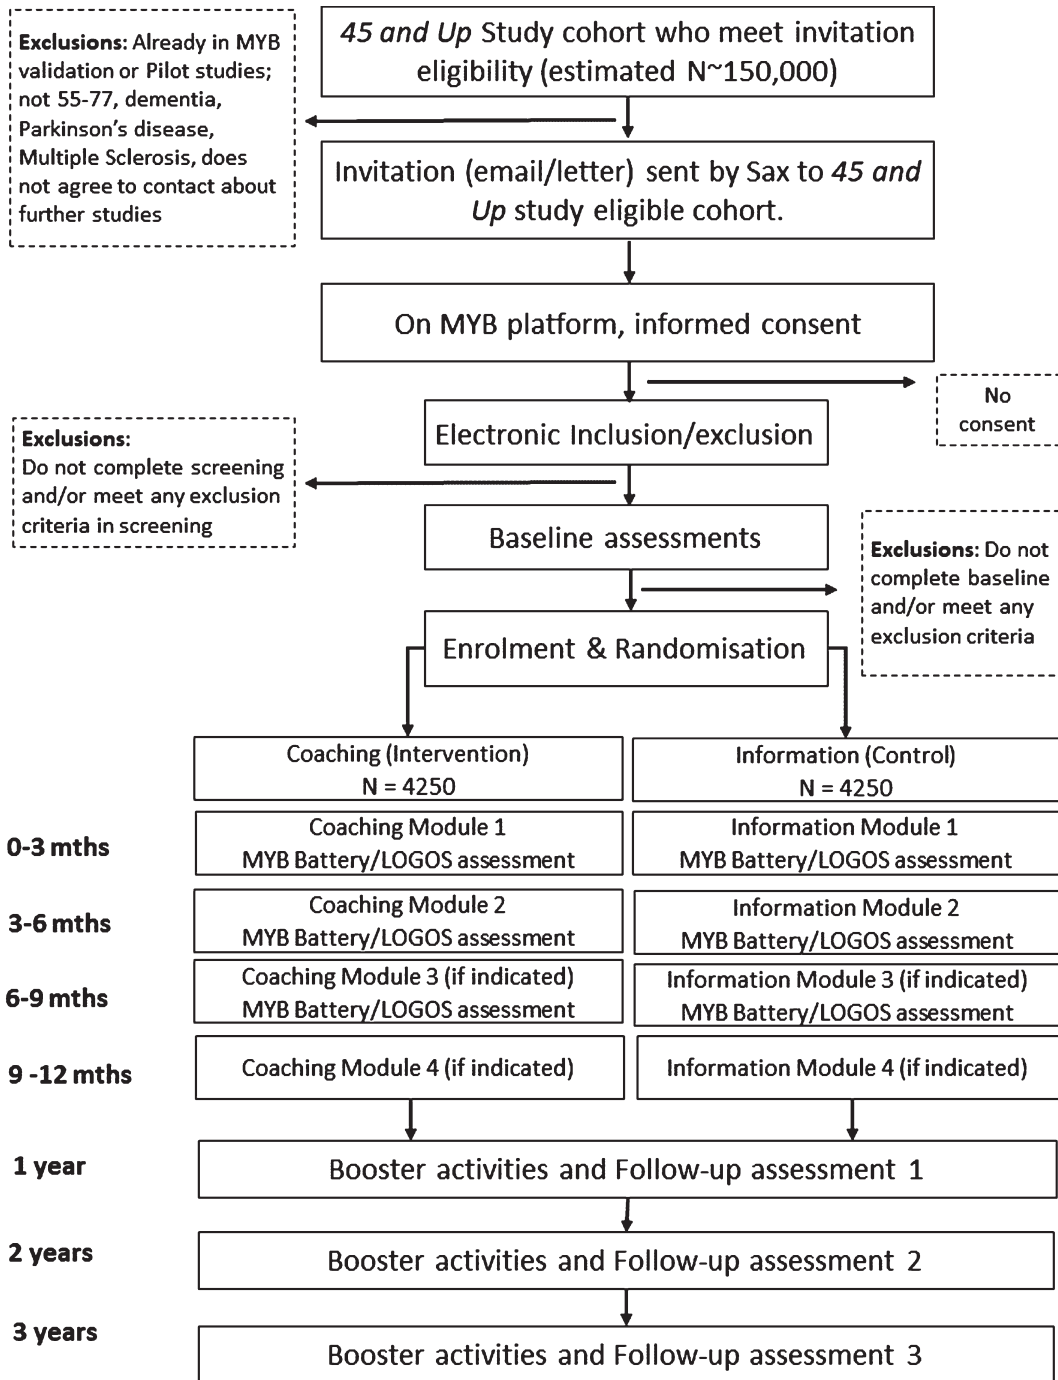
45 and Up Study cohort who meet invitation eligibility (estimated N~150,000)

Exclusions: Already in MYB validation or Pilot studies; not 55-77, dementia, Parkinson's disease, Multiple Sclerosis, does not agree to contact about further studies

Invitation (email/letter) sent by Sax to 45 and Up study eligible cohort.

On MYB platform, informed consent

No consent

Electronic Inclusion/exclusion

Exclusions: Do not complete screening and/or meet any exclusion criteria in screening

Baseline assessments

Exclusions: Do not complete baseline and/or meet any exclusion criteria

Enrolment & Randomisation

Coaching (Intervention) N = 4250

Information (Control) N = 4250

0-3 mths

Coaching Module 1 MYB Battery/LOGOS assessment

Information Module 1 MYB Battery/LOGOS assessment

3-6 mths

Coaching Module 2 MYB Battery/LOGOS assessment

Information Module 2 MYB Battery/LOGOS assessment

6-9 mths

Coaching Module 3 (if indicated) MYB Battery/LOGOS assessment

Information Module 3 (if indicated) MYB Battery/LOGOS assessment

9 -12 mths

Coaching Module 4 (if indicated)

Information Module 4 (if indicated)

1 year

Booster activities and Follow-up assessment 1

2 years

Booster activities and Follow-up assessment 2

3 years

Booster activities and Follow-up assessment 3